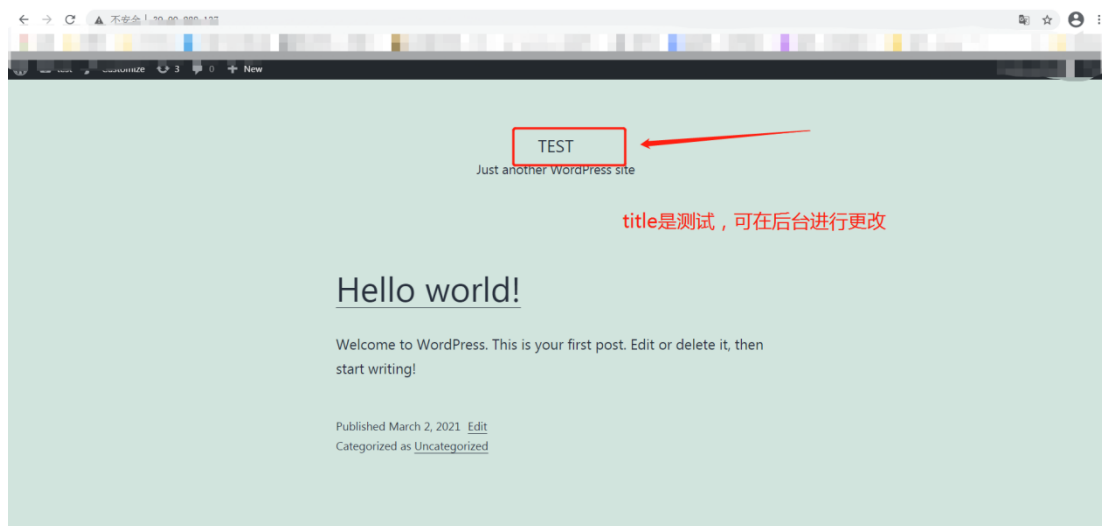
不安全 | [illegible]

test Customize 3 0 New

TEST

Just another WordPress site

title是测试，可在后台进行更改

Hello world!

Welcome to WordPress. This is your first post. Edit or delete it, then start writing!

Published March 2, 2021 Edit
Categorized as Uncategorized